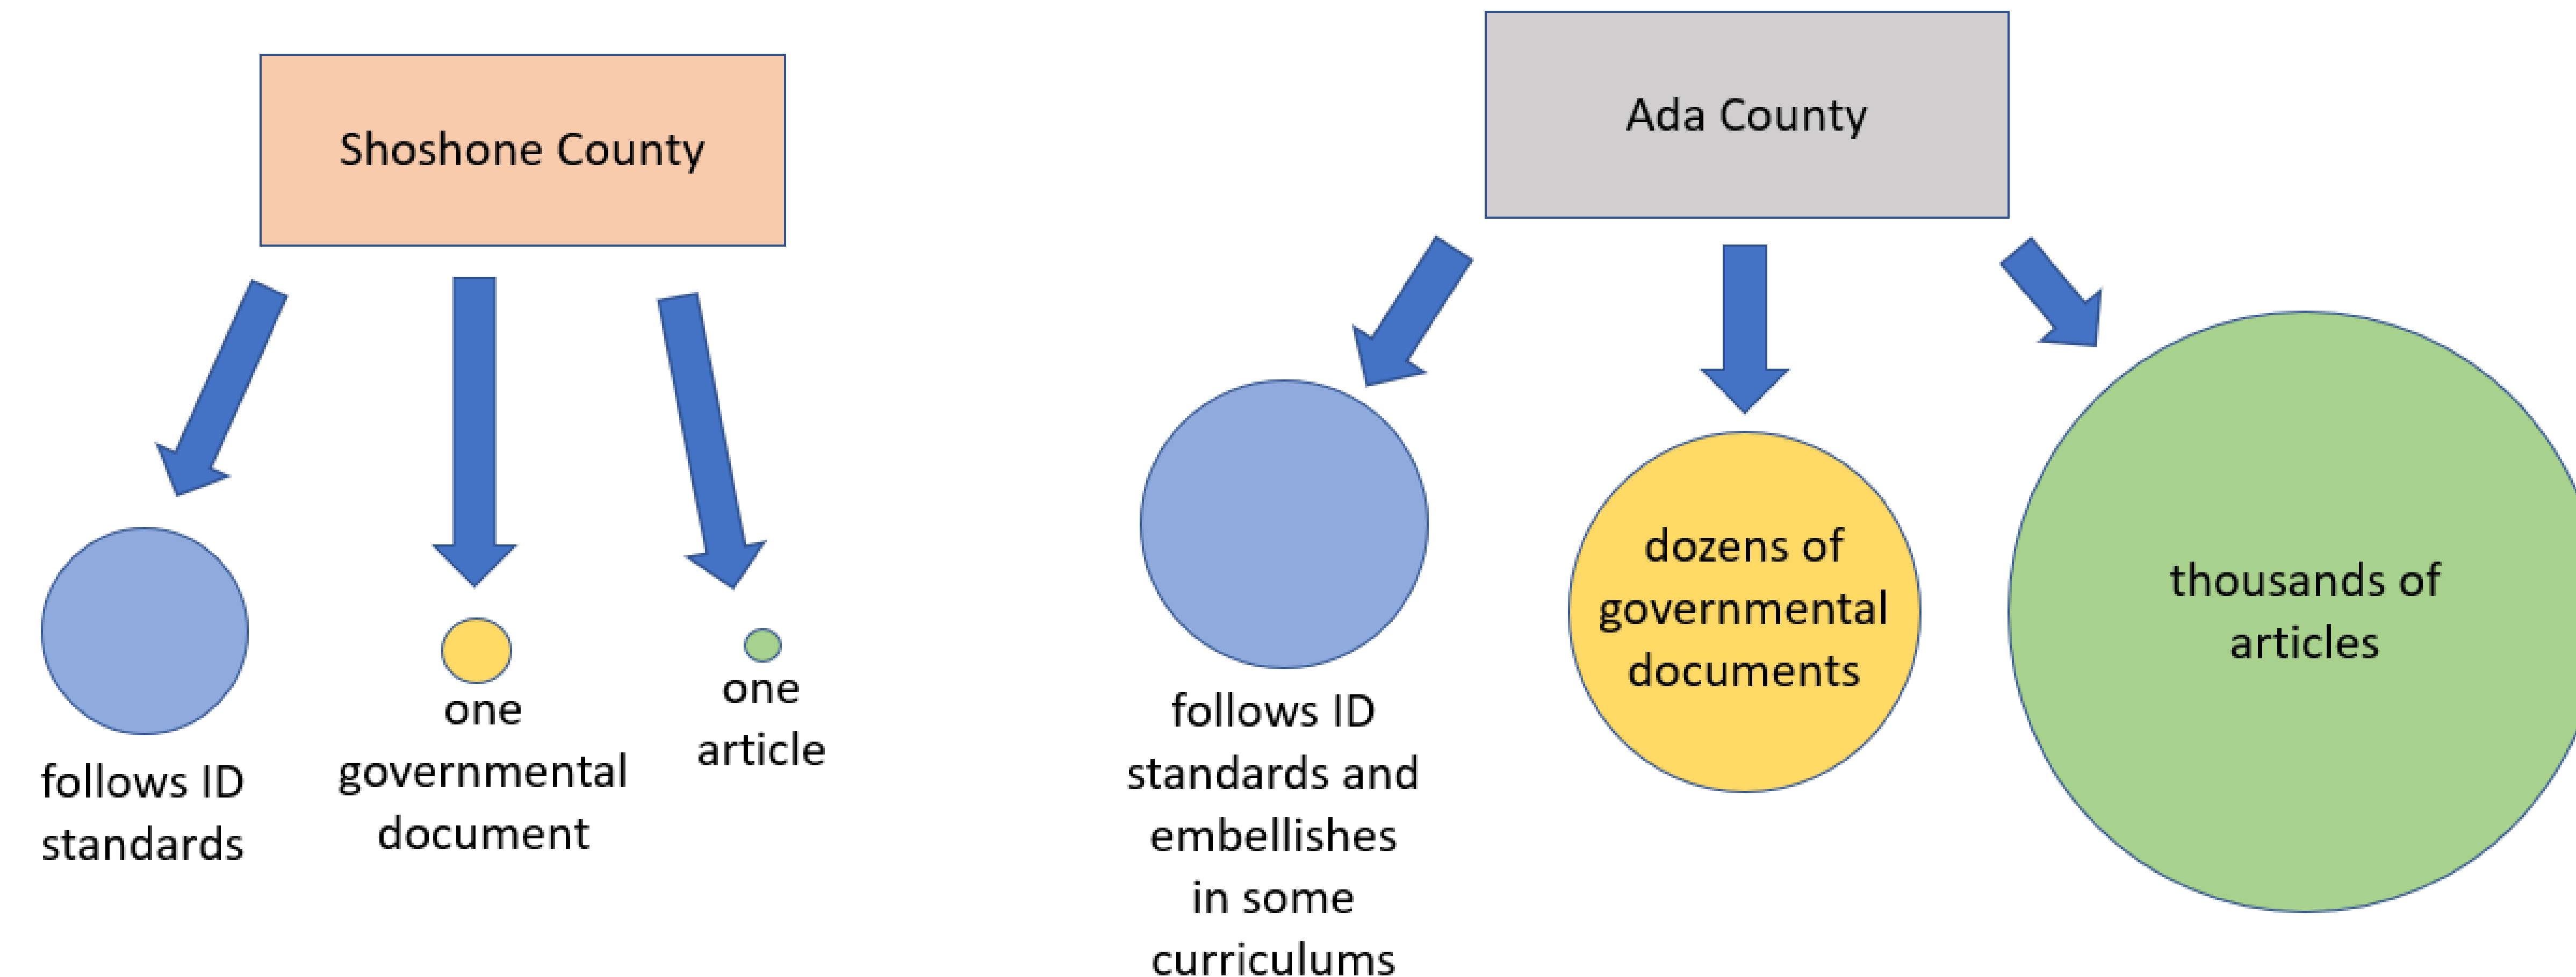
Shoshone County

follows ID standards

one governmental document

one article

Ada County

follows ID standards and embellishes in some curriculums

dozens of governmental documents

thousands of articles